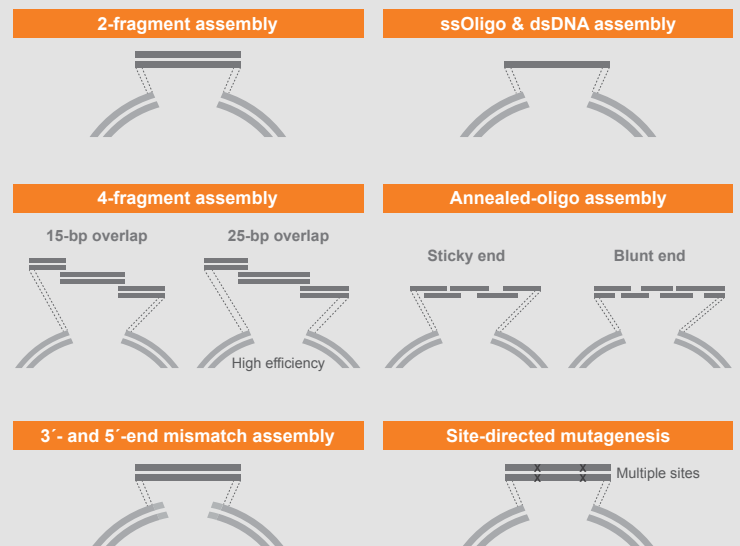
2-fragment assembly

ssOligo & dsDNA assembly

4-fragment assembly

15-bp overlap

25-bp overlap

High efficiency

Annealed-oligo assembly

Sticky end

Blunt end

3´- and 5´-end mismatch assembly

Site-directed mutagenesis

X X
X X

Multiple sites